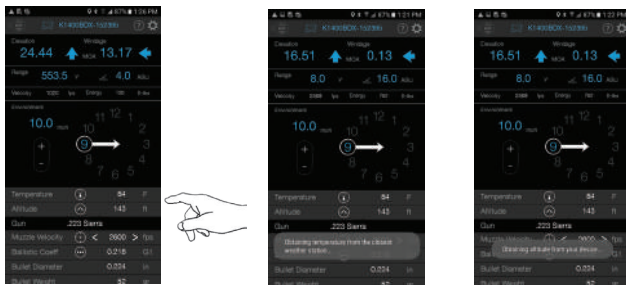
87% 1:26 PM
K1400BOX-1023869
Elevation
Windage
24.44
MOA
13.17
Range
553.5
4.0
Velocity
Energy
Environment
10.0
mph
12
11
1
10
2
9
3
8
4
7
6
5
+
-
Temperature
84
F
Altitude
143
ft
Gun
.223 Sierra
Muzzle Velocity
2600
fps
Ballistic Coeff
0.216
G1
Bullet Diameter
0.224
in
Bullet Weight
52

87% 1:21 PM
K1400BOX-1023869
Elevation
Windage
16.51
MOA
0.13
Range
8.0
16.0
Velocity
Energy
Environment
10.0
mph
12
11
1
10
2
9
3
8
4
7
6
5
+
-
Temperature
84
F
Altitude
143
ft
Gun
.223 Sierra
Muzzle Velocity
2600
Obtaining temperature from the closest weather station...
Bullet Diameter
0.224
in
Bullet Weight
52

87% 1:22 PM
K1400BOX-1023869
Elevation
Windage
16.51
MOA
0.13
Range
8.0
16.0
Velocity
Energy
Environment
10.0
mph
12
11
1
10
2
9
3
8
4
7
6
5
+
-
Temperature
84
F
Altitude
143
ft
Gun
.223 Sierra
Muzzle Velocity
2600
Obtaining altitude from your device...
Bullet Diameter
0.224
in
Bullet Weight
52